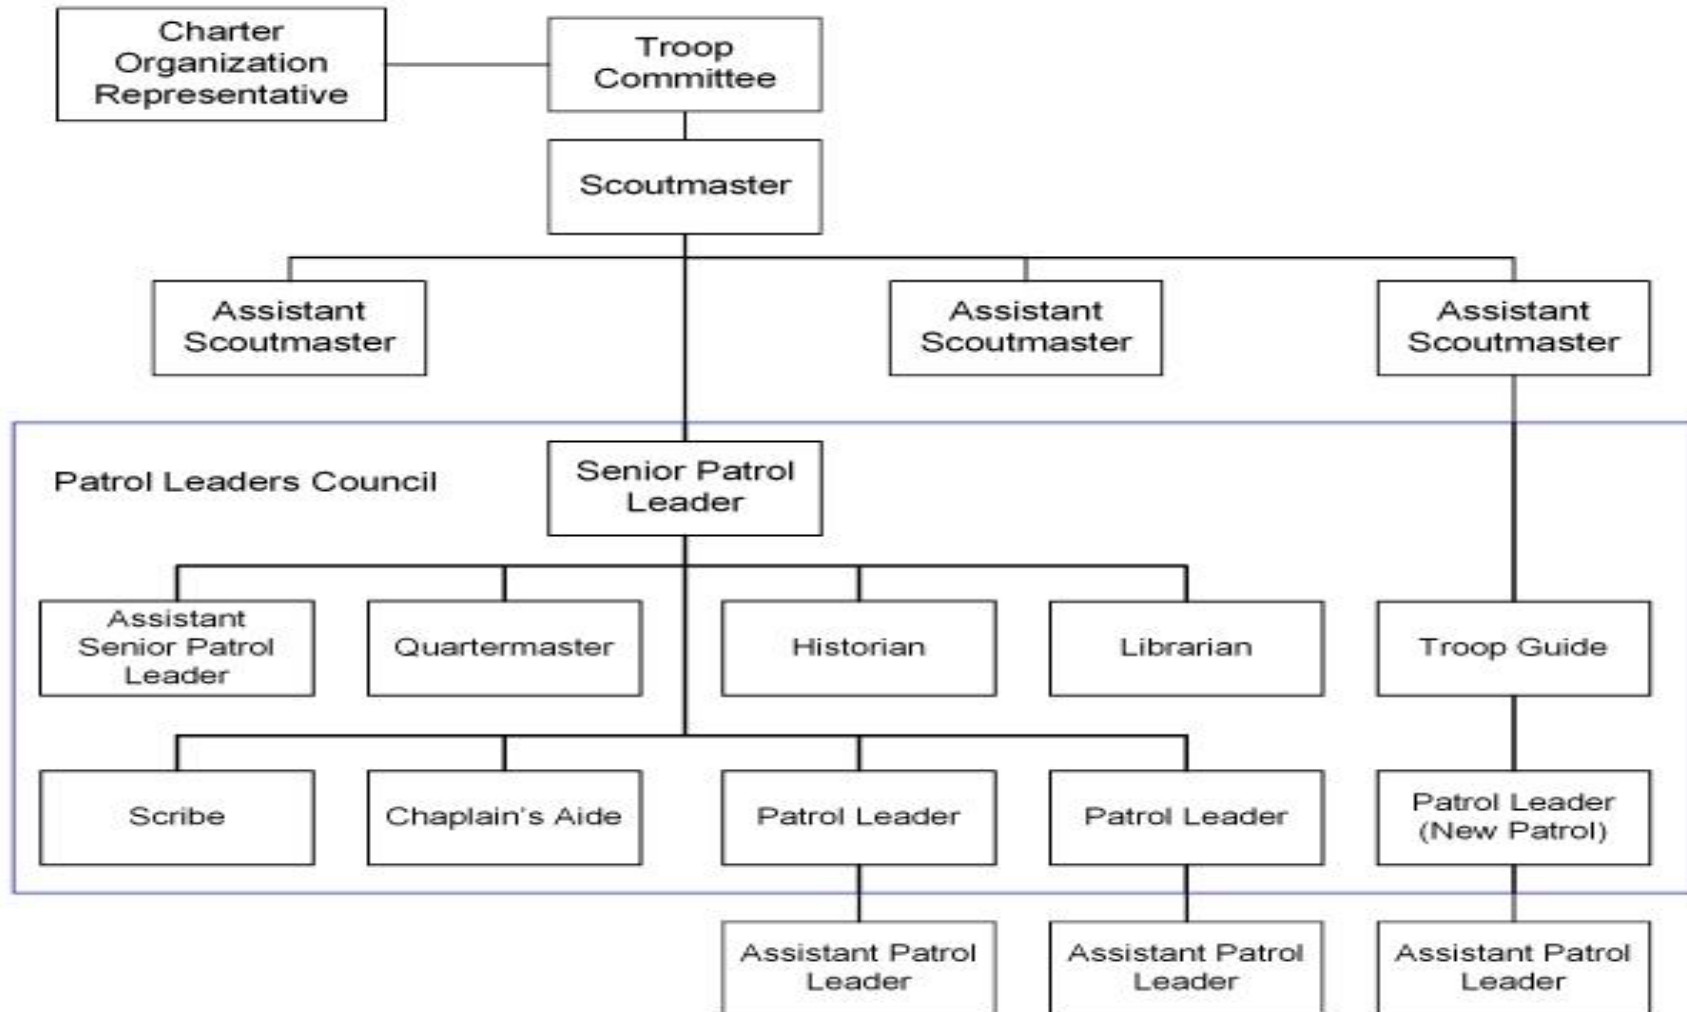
Charter Organization Representative

Troop Committee

Scoutmaster

Assistant Scoutmaster

Assistant Scoutmaster

Assistant Scoutmaster

Patrol Leaders Council

Senior Patrol Leader

Assistant Senior Patrol Leader

Quartermaster

Historian

Librarian

Troop Guide

Scribe

Chaplain's Aide

Patrol Leader

Patrol Leader

Patrol Leader (New Patrol)

Assistant Patrol Leader

Assistant Patrol Leader

Assistant Patrol Leader